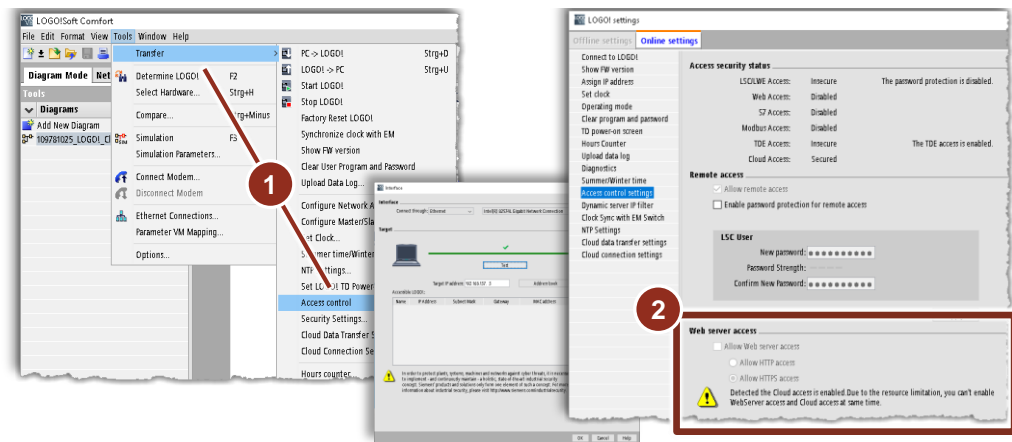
LOGO!Soft Comfort
File Edit Format View Tools Window Help
Diagram Mode Net
Tools
Diagrams
Add New Diagram
109781025_LOGO!_C
Transfer
Determine LOGO! F2
Select Hardware... Strg+H
Compare... Strg+Minus
Simulation F3
Simulation Parameters...
Connect Modem...
Disconnect Modem
Ethernet Connections...
Parameter VM Mapping...
Options...
PC -> LOGO! Strg+D
LOGO! -> PC Strg+U
Start LOGO!
Stop LOGO!
Factory Reset LOGO!
Synchronize clock with EM
Show FW version
Clear User Program and Password
Upload Data Log...
Configure Network A
Configure Master/Sla
Set Clock...
Summer time/Winter
NTP Settings...
Set LOGO! TD Power
Access control
Security Settings...
Cloud Data Transfer S
Cloud Connection Se
Hours counter...
1
Interface
Interface
Connect through: Ethernet
Target
Test
Target IP address: 192.168.0.1
Address book
Accessible LOGO!:
Name IP Address Subnet Mask Gateway MAC address
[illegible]
OK Cancel Help
LOGO! settings
Offline settings Online settings
Connect to LOGO!
Show FW version
Assign IP address
Set clock
Operating mode
Clear program and password
TD power-on screen
Hours Counter
Upload data log
Diagnostics
Summer/Winter time
Access control settings
Dynamic server IP filter
Clock Sync with EM Switch
NTP Settings
Cloud data transfer settings
Cloud connection settings
Access security status
LSC/LWE Access: Insecure The password protection is disabled.
Web Access: Disabled
S7 Access: Disabled
Modbus Access: Disabled
TDE Access: Insecure The TDE Access is enabled.
Cloud Access: Secured
Remote access
Allow remote access
Enable password protection for remote access
LSC User
New password: ●●●●●●●●●●
Password Strength:
Confirm New Password: ●●●●●●●●●●
2
Web server access
Allow Web server access
Allow HTTP access
Allow HTTPS access
Detected the Cloud access in enabled.Due to the resource limitation, you can't enable WebServer access and Cloud access at same time.